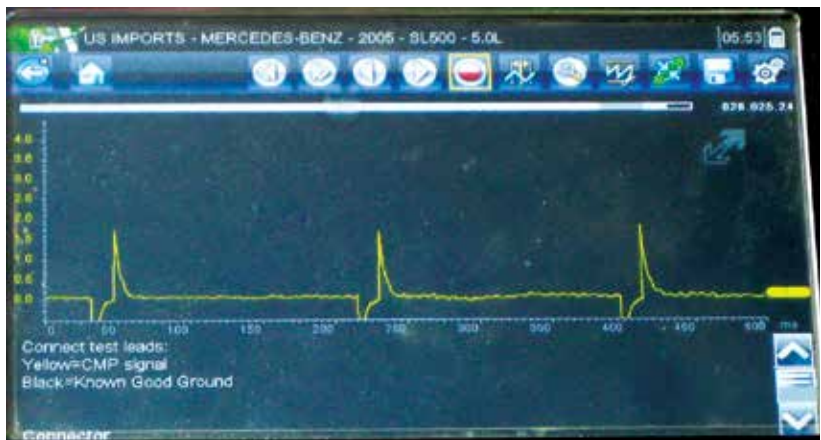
US IMPORTS - MERCEDES-BENZ - 2005 - SL500 - 5.0L

05:53

828.025.24

4.0
3.5
3.0
2.5
2.0
1.5
1.0
0.5
0.0

0
50
100
150
200
250
300
350
400
450
500
ms

Connect test leads:
Yellow=CMP signal
Black=Known Good Ground

Connector